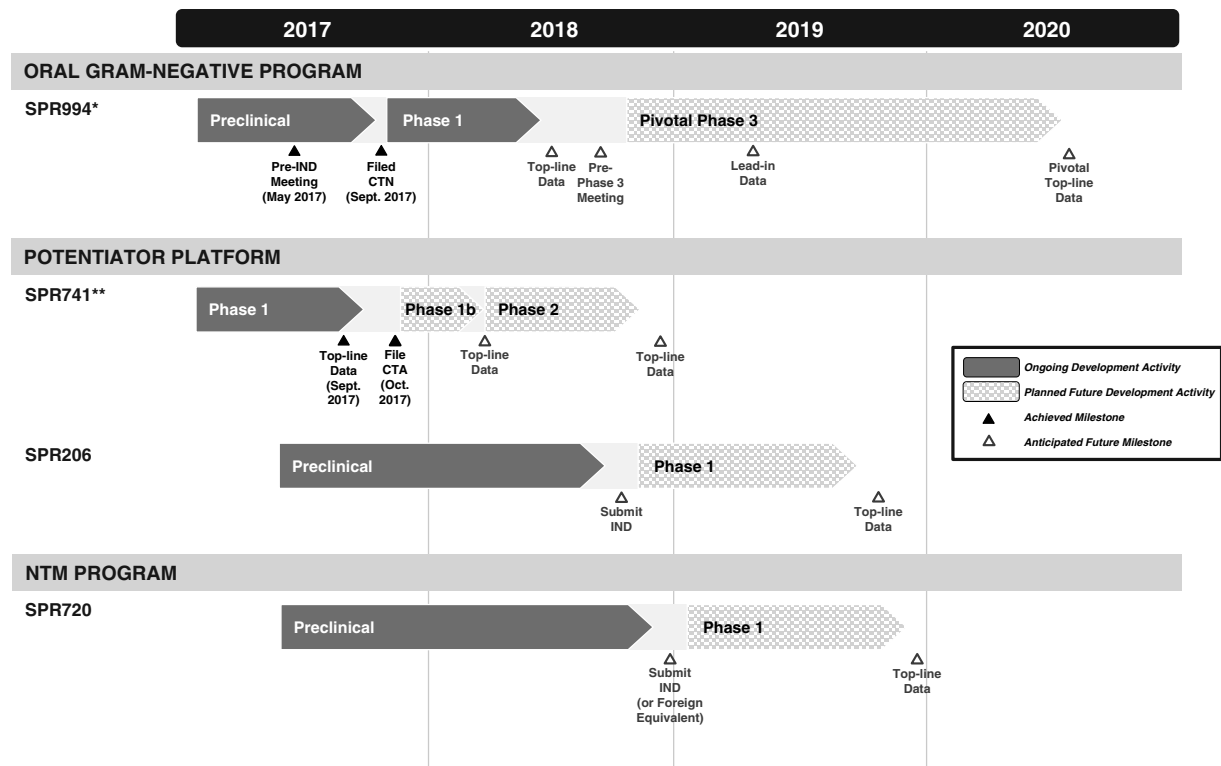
2017 2018 2019 2020

ORAL GRAM-NEGATIVE PROGRAM

SPR994*

Preclinical

Phase 1

Pivotal Phase 3

Pre-IND Meeting (May 2017)

Filed CTN (Sept. 2017)

Top-line Data

Pre-Phase 3 Meeting

Lead-in Data

Pivotal Top-line Data

POTENTIATOR PLATFORM

SPR741**

Phase 1

Phase 1b

Phase 2

Top-line Data (Sept. 2017)

File CTA (Oct. 2017)

Top-line Data

Top-line Data

Ongoing Development Activity

Planned Future Development Activity

Achieved Milestone

Anticipated Future Milestone

SPR206

Preclinical

Phase 1

Submit IND

Top-line Data

NTM PROGRAM

SPR720

Preclinical

Phase 1

Submit IND (or Foreign Equivalent)

Top-line Data